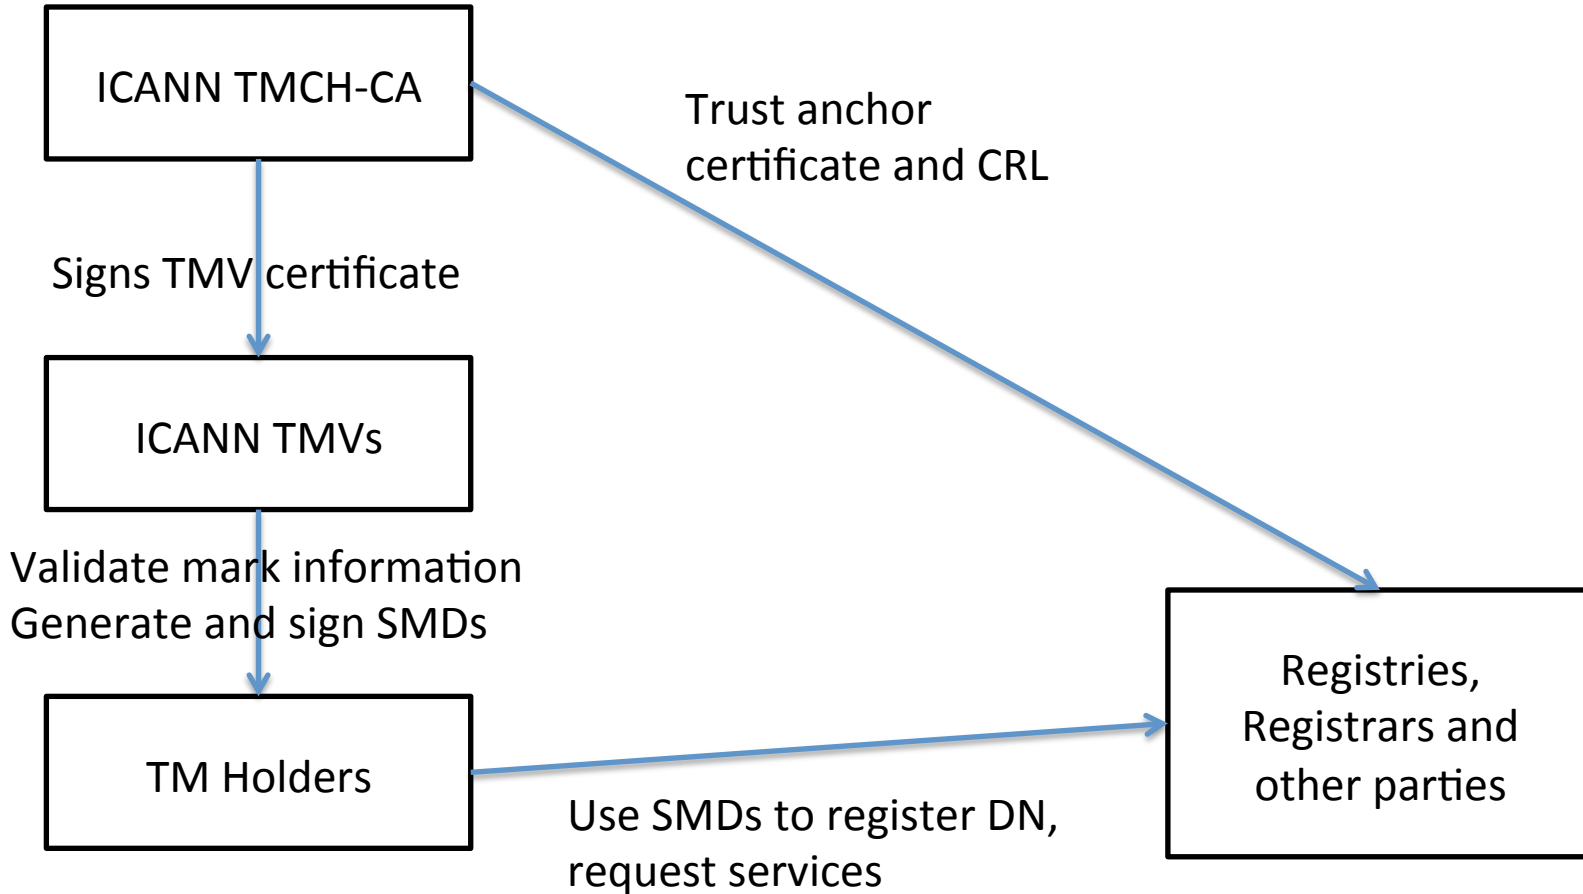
ICANN TMCH-CA

Trust anchor certificate and CRL

Signs TMV certificate

ICANN TMVs

Validate mark information
Generate and sign SMDs

TM Holders

Registries, Registrars and other parties

Use SMDs to register DN, request services